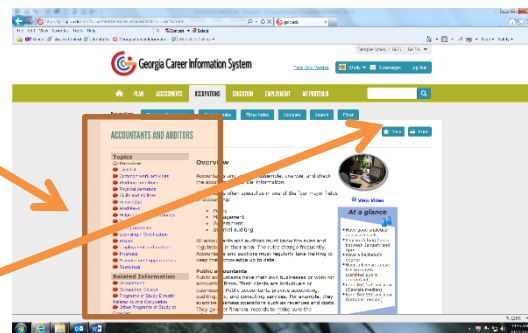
Georgia Career Information System

PLAN ASSESSMENTS OCCUPATIONS EDUCATION EMPLOYMENT MY PORTFOLIO

ACCOUNTANTS AND AUDITORS

Topics

Related Information

Overview

Accountants and auditors

View Video

At a glance

Management

Internal auditing

Print

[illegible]